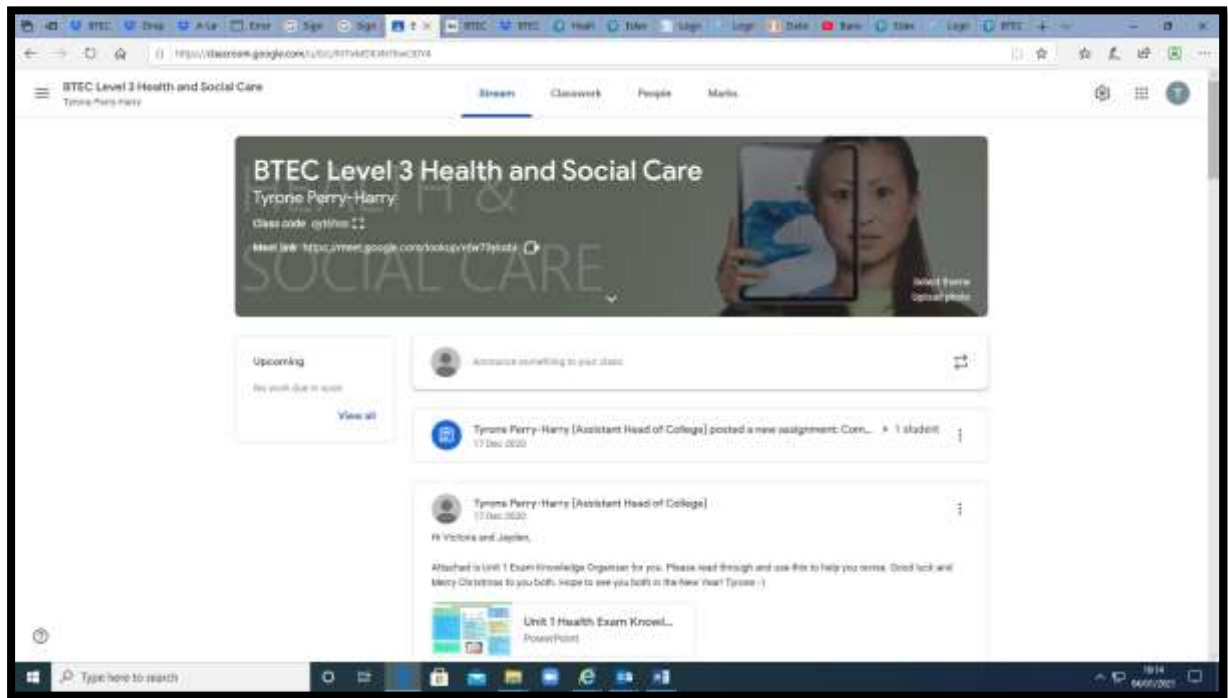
BTEC Level 3 Health and Social Care
Tyrone Perry-Harry

Stream Classwork People Marks

BTEC Level 3 Health and Social Care
Tyrone Perry-Harry
Class code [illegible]
Meet link https://meet.google.com/lookup/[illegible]

HEALTH & SOCIAL CARE

Select theme
Upload photo

Upcoming
No work due in soon
View all

Announce something to your class

Tyrone Perry-Harry [Assistant Head of College] posted a new assignment: Com... 1 student
17 Dec 2020

Tyrone Perry-Harry [Assistant Head of College]
17 Dec 2020
Hi Victoria and Jayden,

Attached is Unit 1 Exam Knowledge Organiser for you. Please read through and use this to help you revise. Good luck and Merry Christmas to you both. Hope to see you both in the New Year! Tyrone :-)

Unit 1 Health Exam Knowl...
PowerPoint

Type here to search

19:14
04/01/2021